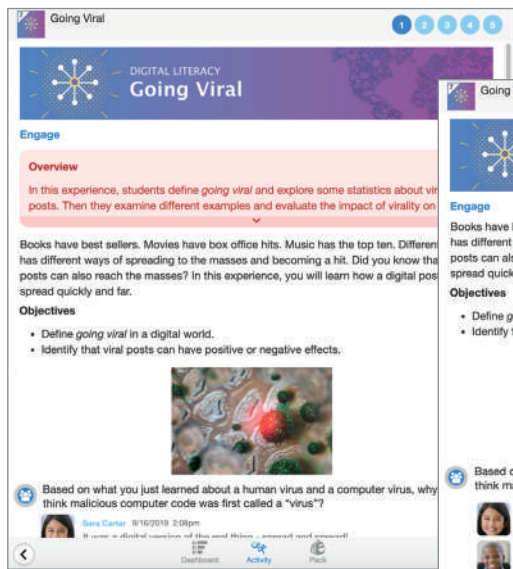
Going Viral

1 2 3 4 5

DIGITAL LITERACY
Going Viral

Engage

Overview

In this experience, students define *going viral* and explore some statistics about vir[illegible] posts. Then they examine different examples and evaluate the impact of virality on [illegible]

Books have best sellers. Movies have box office hits. Music has the top ten. Different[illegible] has different ways of spreading to the masses and becoming a hit. Did you know tha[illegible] posts can also reach the masses? In this experience, you will learn how a digital pos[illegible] spread quickly and far.

Objectives

- Define *going viral* in a digital world.
- Identify that viral posts can have positive or negative effects.

Based on what you just learned about a human virus and a computer virus, why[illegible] think malicious computer code was first called a "virus"?

Sara Carter 9/16/2019 2:08pm

It was a digital version of the real thing - spread and spread!

Dashboard Activity Pack

Goin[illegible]

Engage

Books have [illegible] has different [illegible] posts can als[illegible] spread quick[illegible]

Objectives

- Define *g*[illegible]
- Identify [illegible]

Based o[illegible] think ma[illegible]